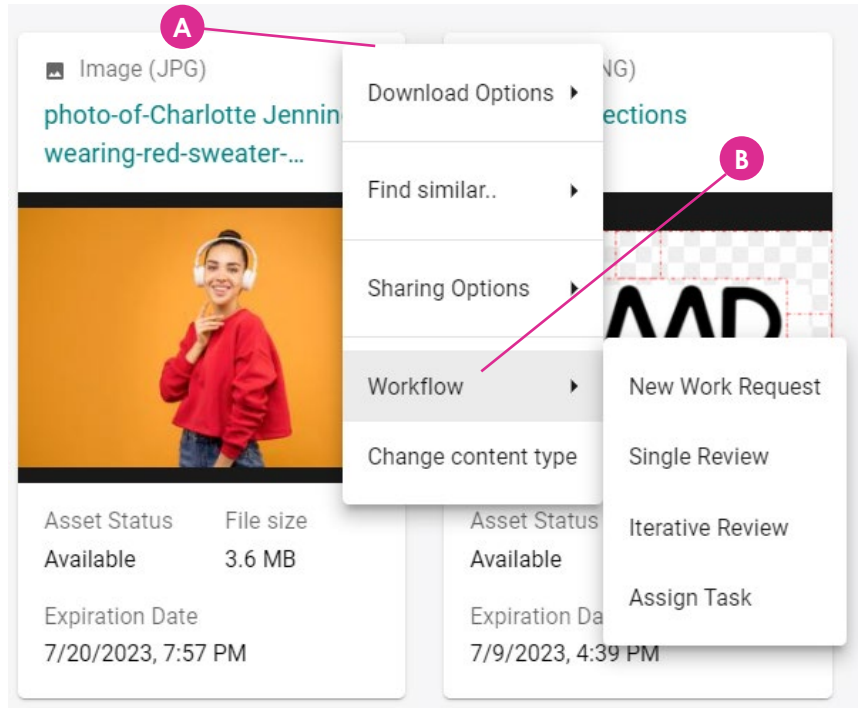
A

Image (JPG)

photo-of-Charlotte Jennin
wearing-red-sweater-...

Asset Status
Available

File size
3.6 MB

Expiration Date
7/20/2023, 7:57 PM

NG)

ections

AAD

Asset Status
Available

Expiration Da
7/9/2023, 4:39 PM

Download Options

Find similar..

Sharing Options

Workflow

Change content type

B

New Work Request

Single Review

Iterative Review

Assign Task